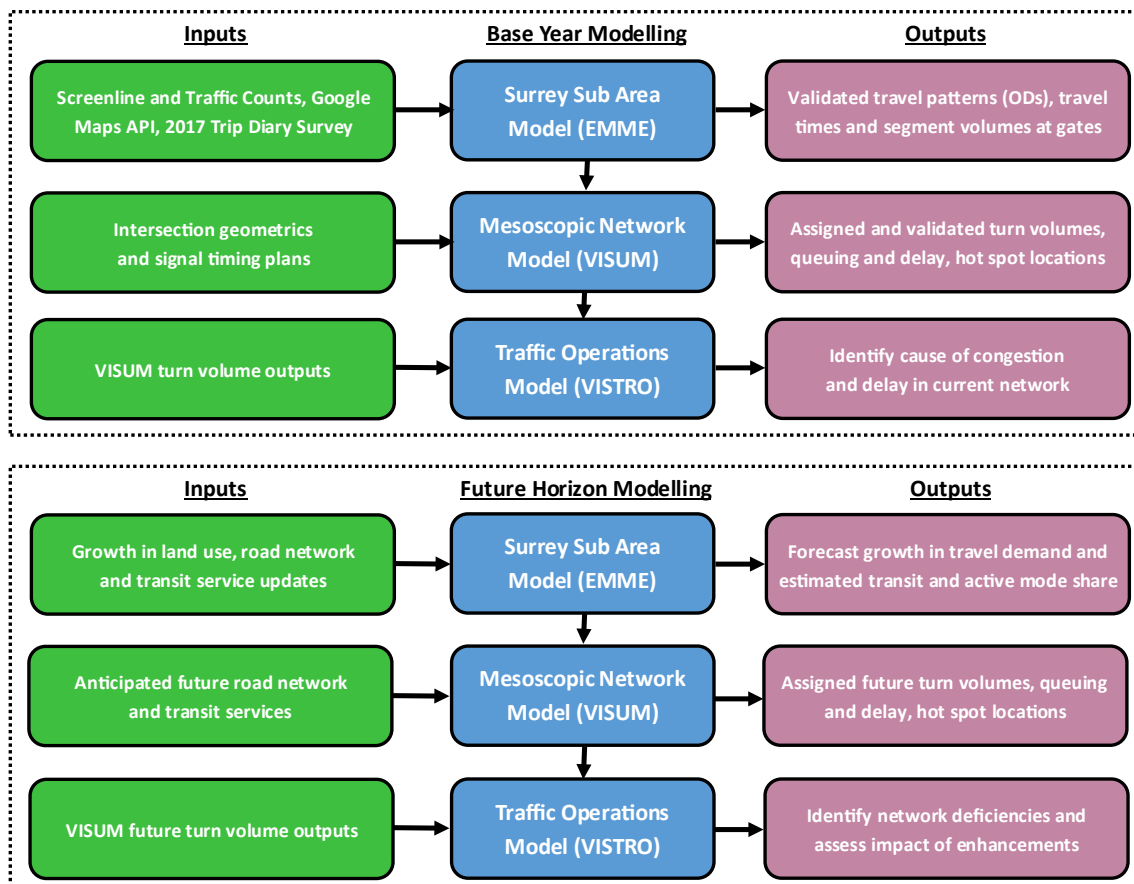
Inputs

Base Year Modelling

Outputs

Screenline and Traffic Counts, Google Maps API, 2017 Trip Diary Survey

Surrey Sub Area Model (EMME)

Validated travel patterns (ODs), travel times and segment volumes at gates

Intersection geometrics and signal timing plans

Mesoscopic Network Model (VISUM)

Assigned and validated turn volumes, queuing and delay, hot spot locations

VISUM turn volume outputs

Traffic Operations Model (VISTRO)

Identify cause of congestion and delay in current network

Inputs

Future Horizon Modelling

Outputs

Growth in land use, road network and transit service updates

Surrey Sub Area Model (EMME)

Forecast growth in travel demand and estimated transit and active mode share

Anticipated future road network and transit services

Mesoscopic Network Model (VISUM)

Assigned future turn volumes, queuing and delay, hot spot locations

VISUM future turn volume outputs

Traffic Operations Model (VISTRO)

Identify network deficiencies and assess impact of enhancements